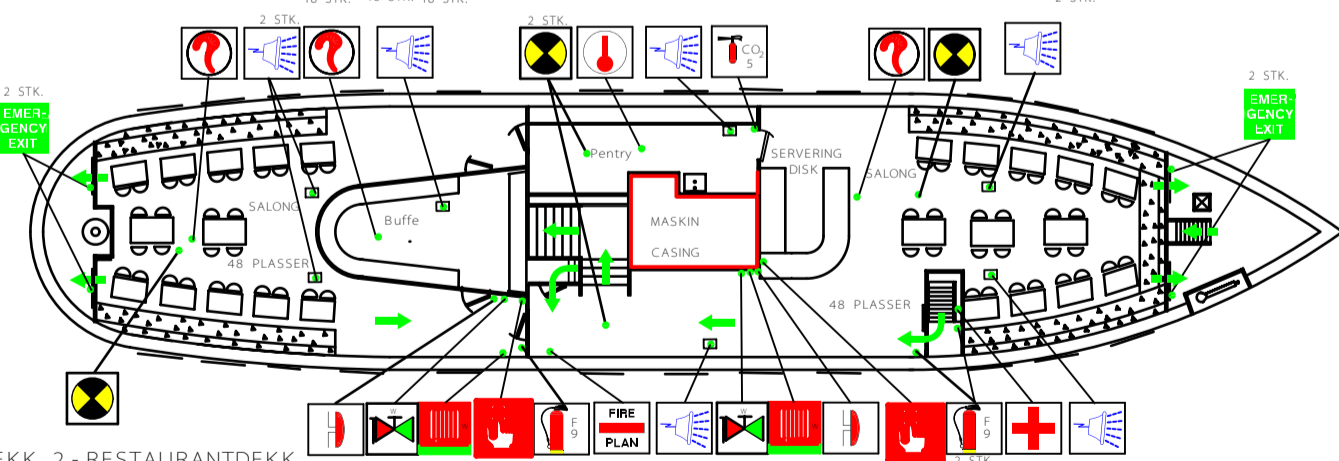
2 STK.

2 STK.

2 STK.

EMERGENCY EXIT

2 STK.

EMERGENCY EXIT

$CO_2$ 5

Pentry

SERVERING DISK

SALONG

SALONG

Buffe

48 PLASSER

MASKIN CASING

48 PLASSER

W

F 9

FIRE PLAN

W

F 9

2 STK.

DEKK 2 - RESTAURANTDEKK